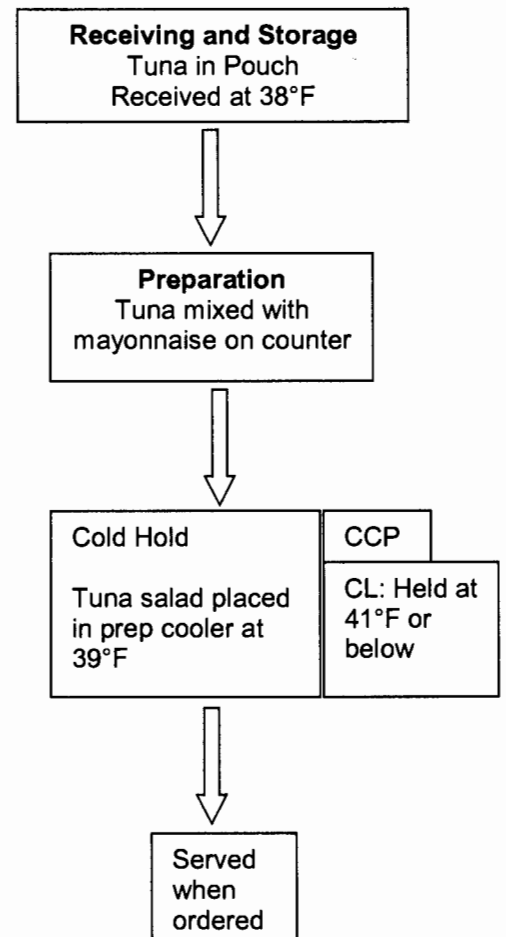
**Receiving and Storage**
Tuna in Pouch
Received at 38°F

**Preparation**
Tuna mixed with mayonnaise on counter

Cold Hold

Tuna salad placed in prep cooler at 39°F

CCP

CL: Held at 41°F or below

Served when ordered